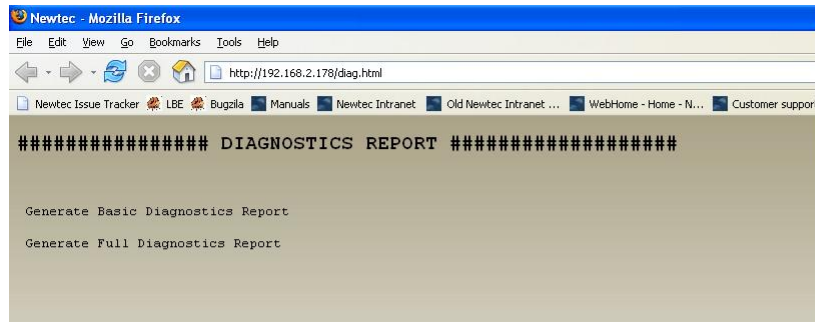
Newtec - Mozilla Firefox

File Edit View Go Bookmarks Tools Help

http://192.168.2.178/diag.html

Newtec Issue Tracker LBE Bugzila Manuals Newtec Intranet Old Newtec Intranet ... WebHome - Home - N... Customer suppor

################ DIAGNOSTICS REPORT ##################

Generate Basic Diagnostics Report

Generate Full Diagnostics Report